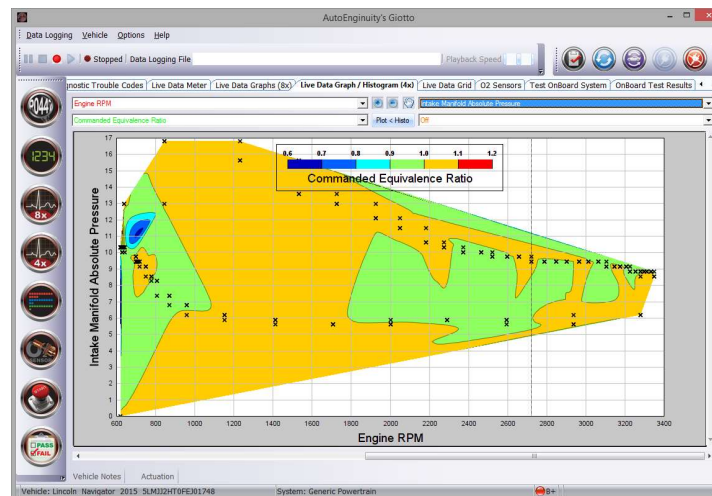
AutoEnginuity's Giotto

Data Logging Vehicle Options Help

Stopped Data Logging File

Playback Speed

nostic Trouble Codes | Live Data Meter | Live Data Graphs (8x) | Live Data Graph / Histogram (4x) | Live Data Grid | O2 Sensors | Test OnBoard System | OnBoard Test Results

Engine RPM

Intake Manifold Absolute Pressure

Commanded Equivalence Ratio

Plot < Histo

Off

0.6 0.7 0.8 0.9 1.0 1.1 1.2

Commanded Equivalence Ratio

Intake Manifold Absolute Pressure

17 16 15 14 13 12 11 10 9 8 7 6 5 4 3 2 1 0

600 800 1000 1200 1400 1600 1800 2000 2200 2400 2600 2800 3000 3200 3400

Engine RPM

1234

8x

4x

PASS FAIL

Vehicle Notes Actuation

Vehicle: Lincoln Navigator 2015 5LMJJ2HT0FEJ01748

System: Generic Powertrain

8+